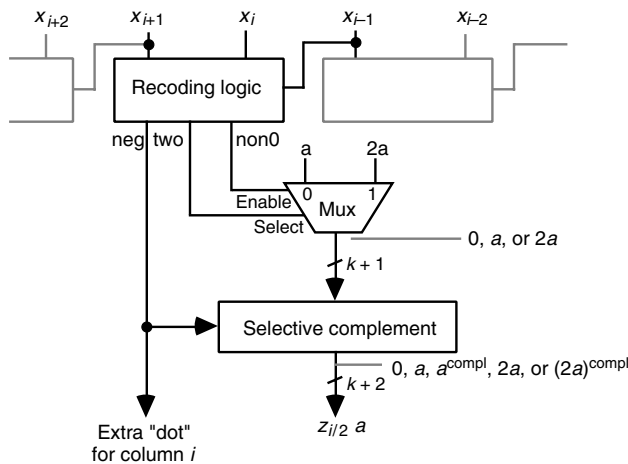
$x_{i+2}$ $x_{i+1}$ $x_i$ $x_{i-1}$ $x_{i-2}$

Recoding logic

neg two non0

a 2a

0 1

Enable

Mux

Select

0, $a$, or $2a$

$k+1$

Selective complement

0, $a$, $a^{\text{compl}}$, $2a$, or $(2a)^{\text{compl}}$

$k+2$

$z_{i/2}\ a$

Extra "dot" for column $i$